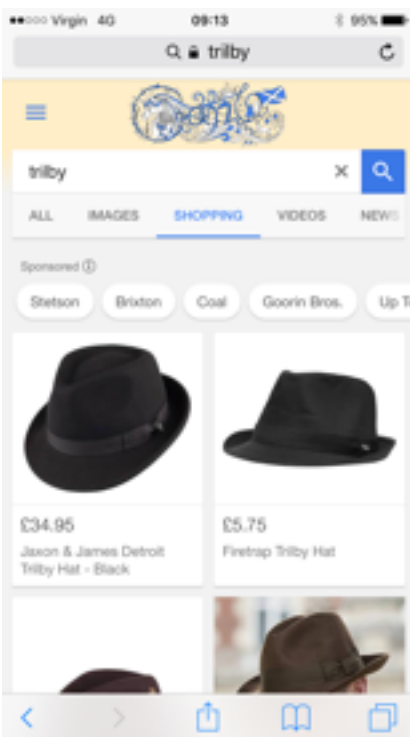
●●○○○ Virgin 4G 09:13 95%

trilby

trilby

ALL IMAGES SHOPPING VIDEOS NEWS

Sponsored ⓘ

Stetson Brixton Coal Goorin Bros. Up T

£34.95
Jaxon & James Detroit Trilby Hat - Black

£5.75
Firetrap Trilby Hat